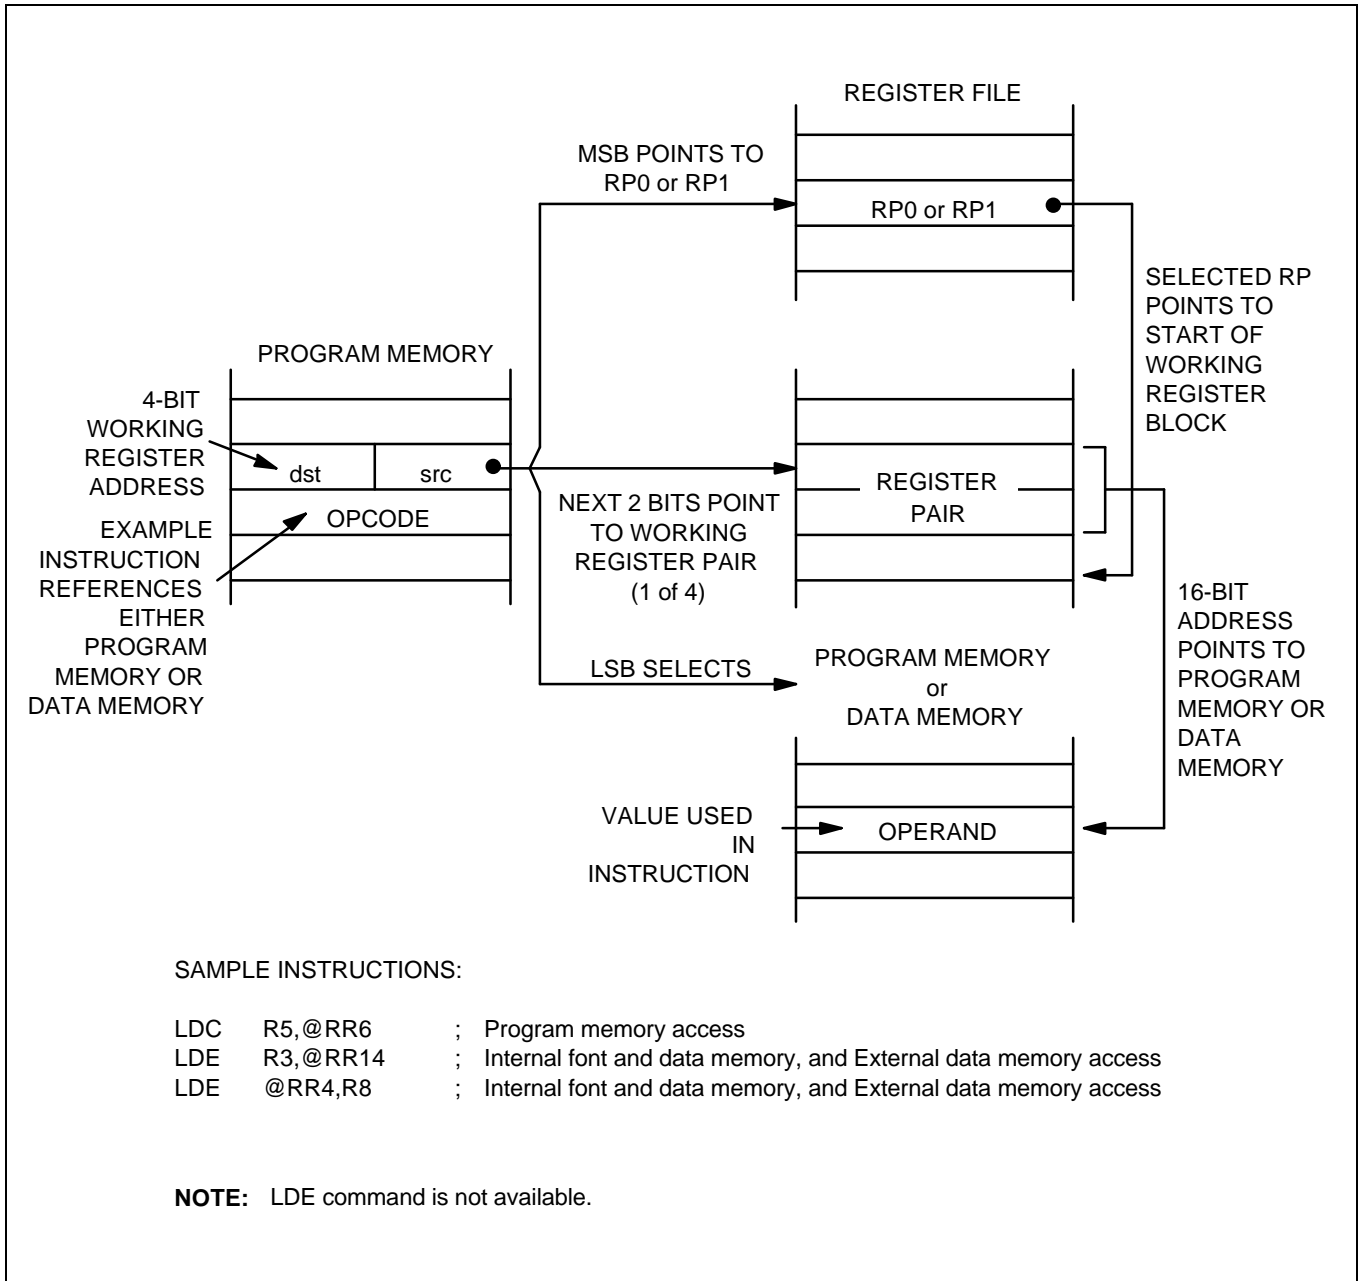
REGISTER FILE

MSB POINTS TO RP0 or RP1

RP0 or RP1

SELECTED RP POINTS TO START OF WORKING REGISTER BLOCK

PROGRAM MEMORY

4-BIT WORKING REGISTER ADDRESS

dst

src

EXAMPLE INSTRUCTION REFERENCES EITHER PROGRAM MEMORY OR DATA MEMORY

OPCODE

NEXT 2 BITS POINT TO WORKING REGISTER PAIR (1 of 4)

REGISTER PAIR

16-BIT ADDRESS POINTS TO PROGRAM MEMORY OR DATA MEMORY

LSB SELECTS

PROGRAM MEMORY or DATA MEMORY

VALUE USED IN INSTRUCTION

OPERAND

SAMPLE INSTRUCTIONS:

LDC R5,@RR6 ; Program memory access
LDE R3,@RR14 ; Internal font and data memory, and External data memory access
LDE @RR4,R8 ; Internal font and data memory, and External data memory access

**NOTE:** LDE command is not available.